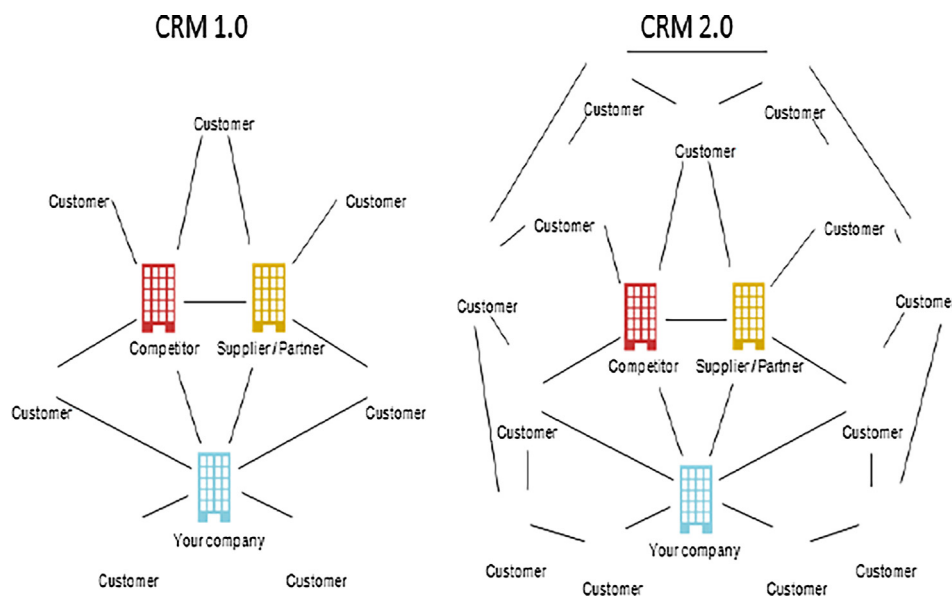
CRM 1.0

Customer

Customer

Customer

Competitor

Supplier / Partner

Customer

Customer

Your company

Customer

Customer

CRM 2.0

Customer

Customer

Customer

Customer

Customer

Customer

Customer

Competitor

Supplier / Partner

Customer

Customer

Your company

Customer

Customer

Customer

Customer